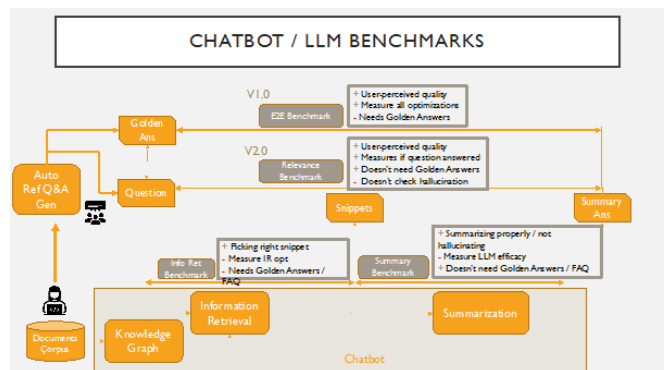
CHATBOT / LLM BENCHMARKS

V1.0

E2E Benchmark

+ User-perceived quality
+ Measure all optimizations
- Needs Golden Answers

Golden Ans

Auto Ref Q&A Gen

V2.0

Relevance Benchmark

+ User-perceived quality
+ Measures if question answered
+ Doesn't need Golden Answers
- Doesn't check hallucination

Question

Snippets

Summary Ans

Info Ret Benchmark

+ Picking right snippet
+ Measure IR opt
- Needs Golden Answers / FAQ

Summary Benchmark

+ Summarizing properly / not hallucinating
+ Measure LLM efficacy
+ Doesn't need Golden Answers / FAQ

Information Retrieval

Summarization

Documents Corpus

Knowledge Graph

Chatbot